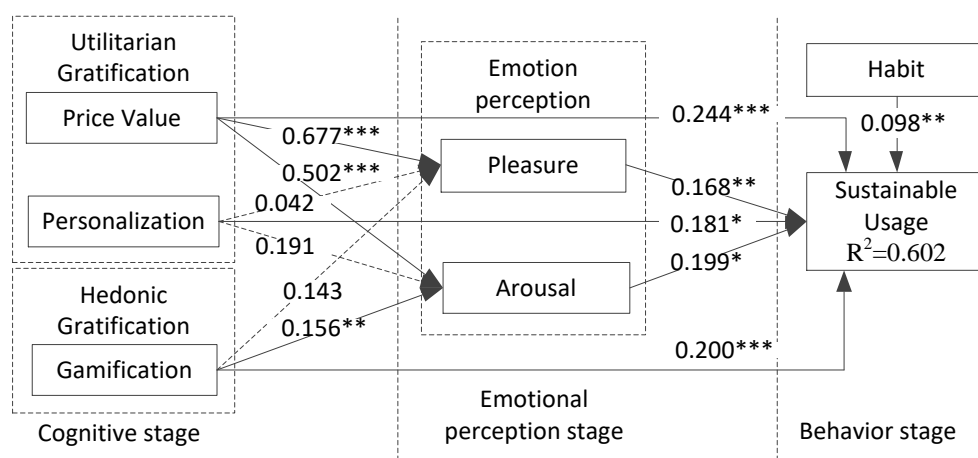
Utilitarian Gratification

Price Value

Personalization

Hedonic Gratification

Gamification

Cognitive stage

Emotion perception

Pleasure

Arousal

Emotional perception stage

Habit

Sustainable Usage
$R^2$=0.602

Behavior stage

0.677***

0.502***

0.042

0.191

0.143

0.156**

0.244***

0.098**

0.168**

0.181*

0.199*

0.200***